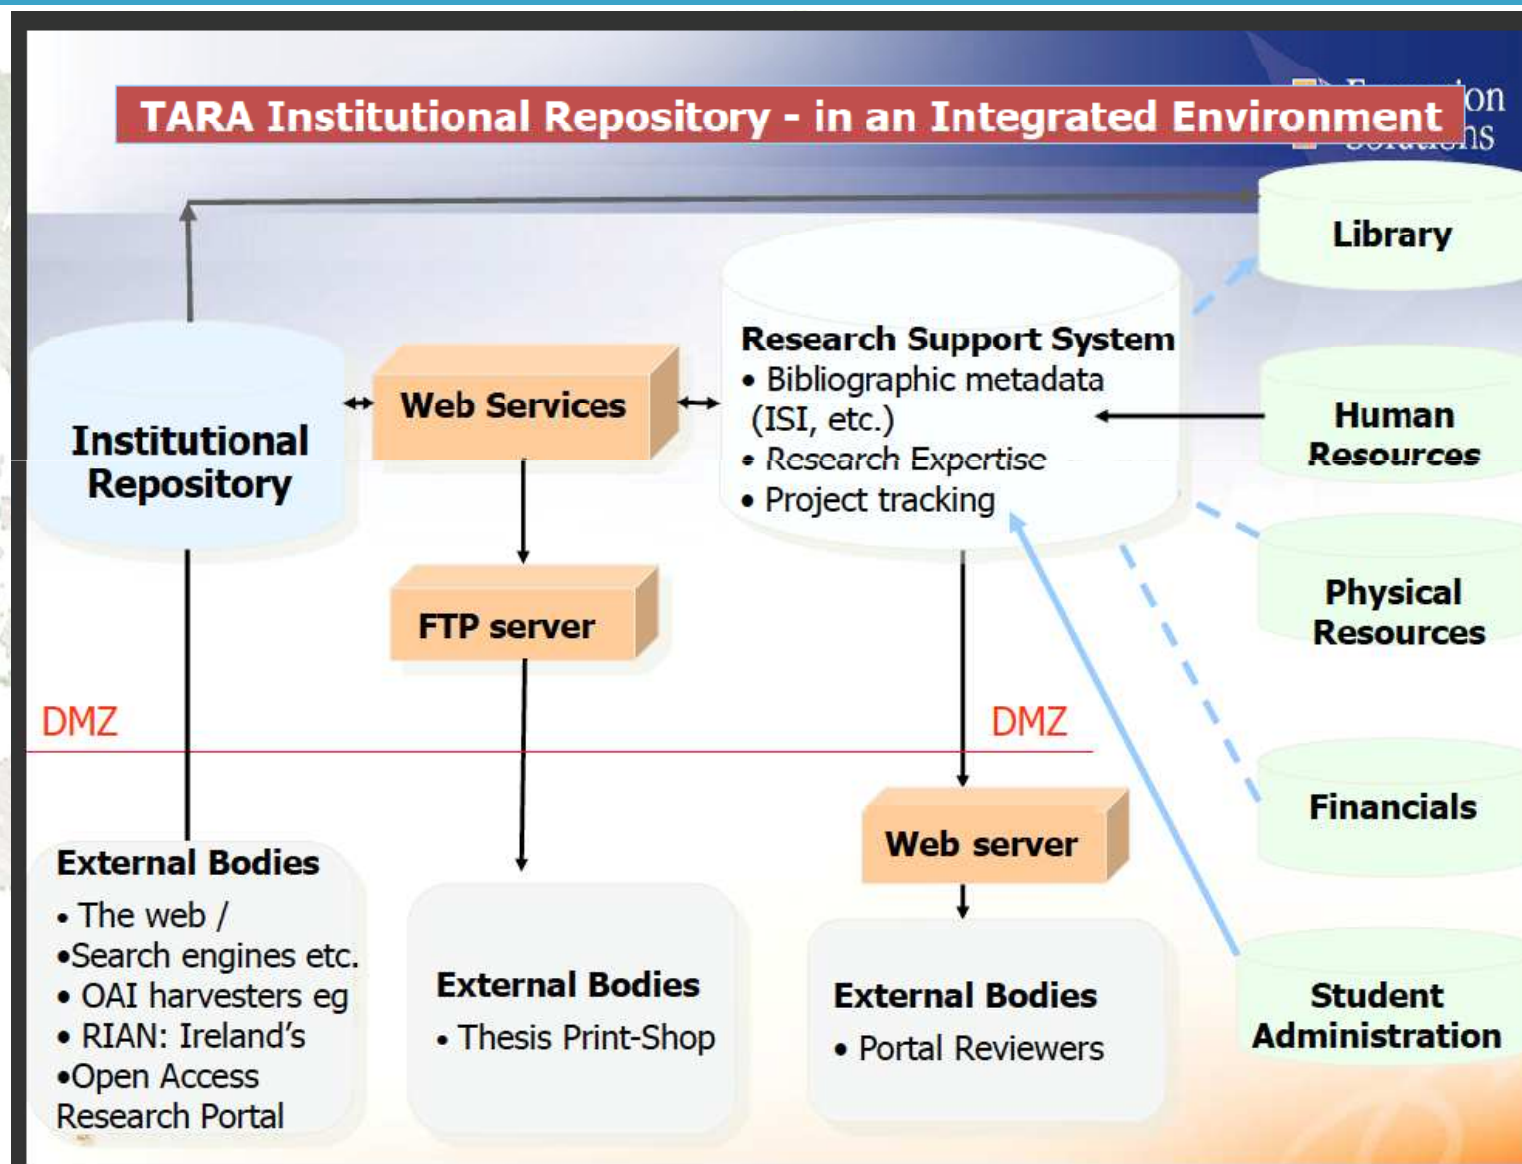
TARA Institutional Repository - in an Integrated Environment

Library

Institutional Repository

Web Services

Research Support System
• Bibliographic metadata (ISI, etc.)
• Research Expertise
• Project tracking

Human Resources

Physical Resources

FTP server

DMZ

DMZ

Financials

Web server

External Bodies
• The web /
•Search engines etc.
• OAI harvesters eg
• RIAN: Ireland's
•Open Access Research Portal

External Bodies
• Thesis Print-Shop

External Bodies
• Portal Reviewers

Student Administration